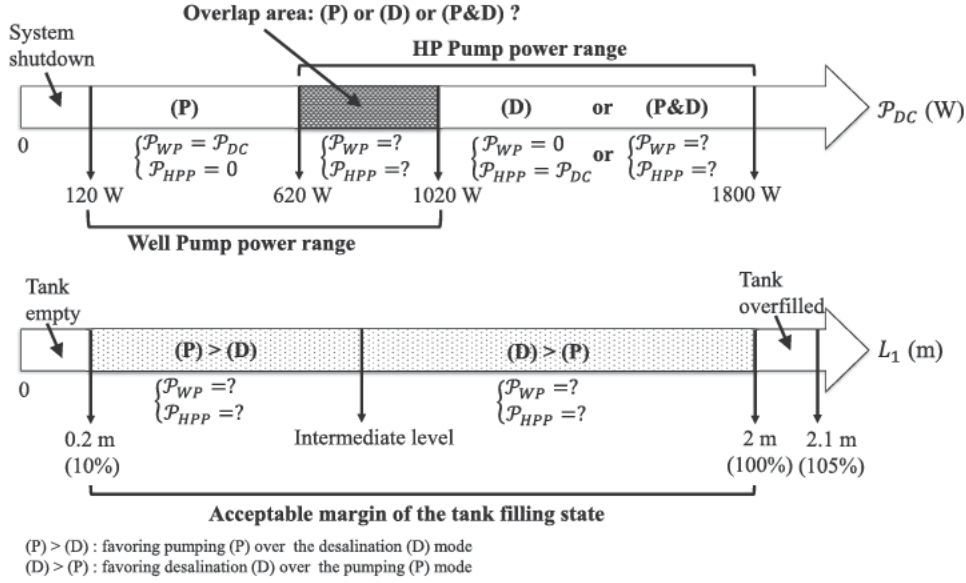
Overlap area: (P) or (D) or (P&D) ?

HP Pump power range

System shutdown

(P)

(D) or (P&D)

$\mathcal{P}_{DC}$ (W)

0

$\begin{cases}\mathcal{P}_{WP} = \mathcal{P}_{DC} \\ \mathcal{P}_{HPP} = 0\end{cases}$

$\begin{cases}\mathcal{P}_{WP} = ? \\ \mathcal{P}_{HPP} = ?\end{cases}$

$\begin{cases}\mathcal{P}_{WP} = 0 \\ \mathcal{P}_{HPP} = \mathcal{P}_{DC}\end{cases}$ or $\begin{cases}\mathcal{P}_{WP} = ? \\ \mathcal{P}_{HPP} = ?\end{cases}$

120 W 620 W 1020 W 1800 W

Well Pump power range

Tank empty

Tank overfilled

(P) > (D)

(D) > (P)

$L_1$ (m)

0

$\begin{cases}\mathcal{P}_{WP} = ? \\ \mathcal{P}_{HPP} = ?\end{cases}$

$\begin{cases}\mathcal{P}_{WP} = ? \\ \mathcal{P}_{HPP} = ?\end{cases}$

0.2 m (10%)

Intermediate level

2 m (100%)

2.1 m (105%)

Acceptable margin of the tank filling state

(P) > (D) : favoring pumping (P) over the desalination (D) mode
(D) > (P) : favoring desalination (D) over the pumping (P) mode